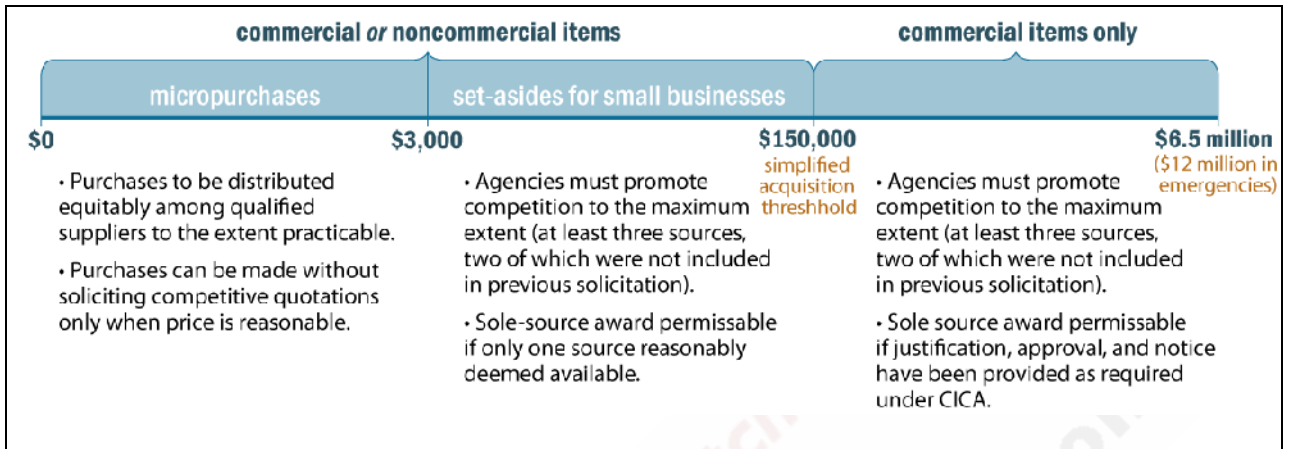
commercial *or* noncommercial items

commercial items only

micropurchases

set-asides for small businesses

\$0

\$3,000

\$150,000
simplified acquisition threshhold

\$6.5 million
(\$12 million in emergencies)

• Purchases to be distributed equitably among qualified suppliers to the extent practicable.

• Purchases can be made without soliciting competitive quotations only when price is reasonable.

• Agencies must promote competition to the maximum extent (at least three sources, two of which were not included in previous solicitation).

• Sole-source award permissable if only one source reasonably deemed available.

• Agencies must promote competition to the maximum extent (at least three sources, two of which were not included in previous solicitation).

• Sole source award permissable if justification, approval, and notice have been provided as required under CICA.